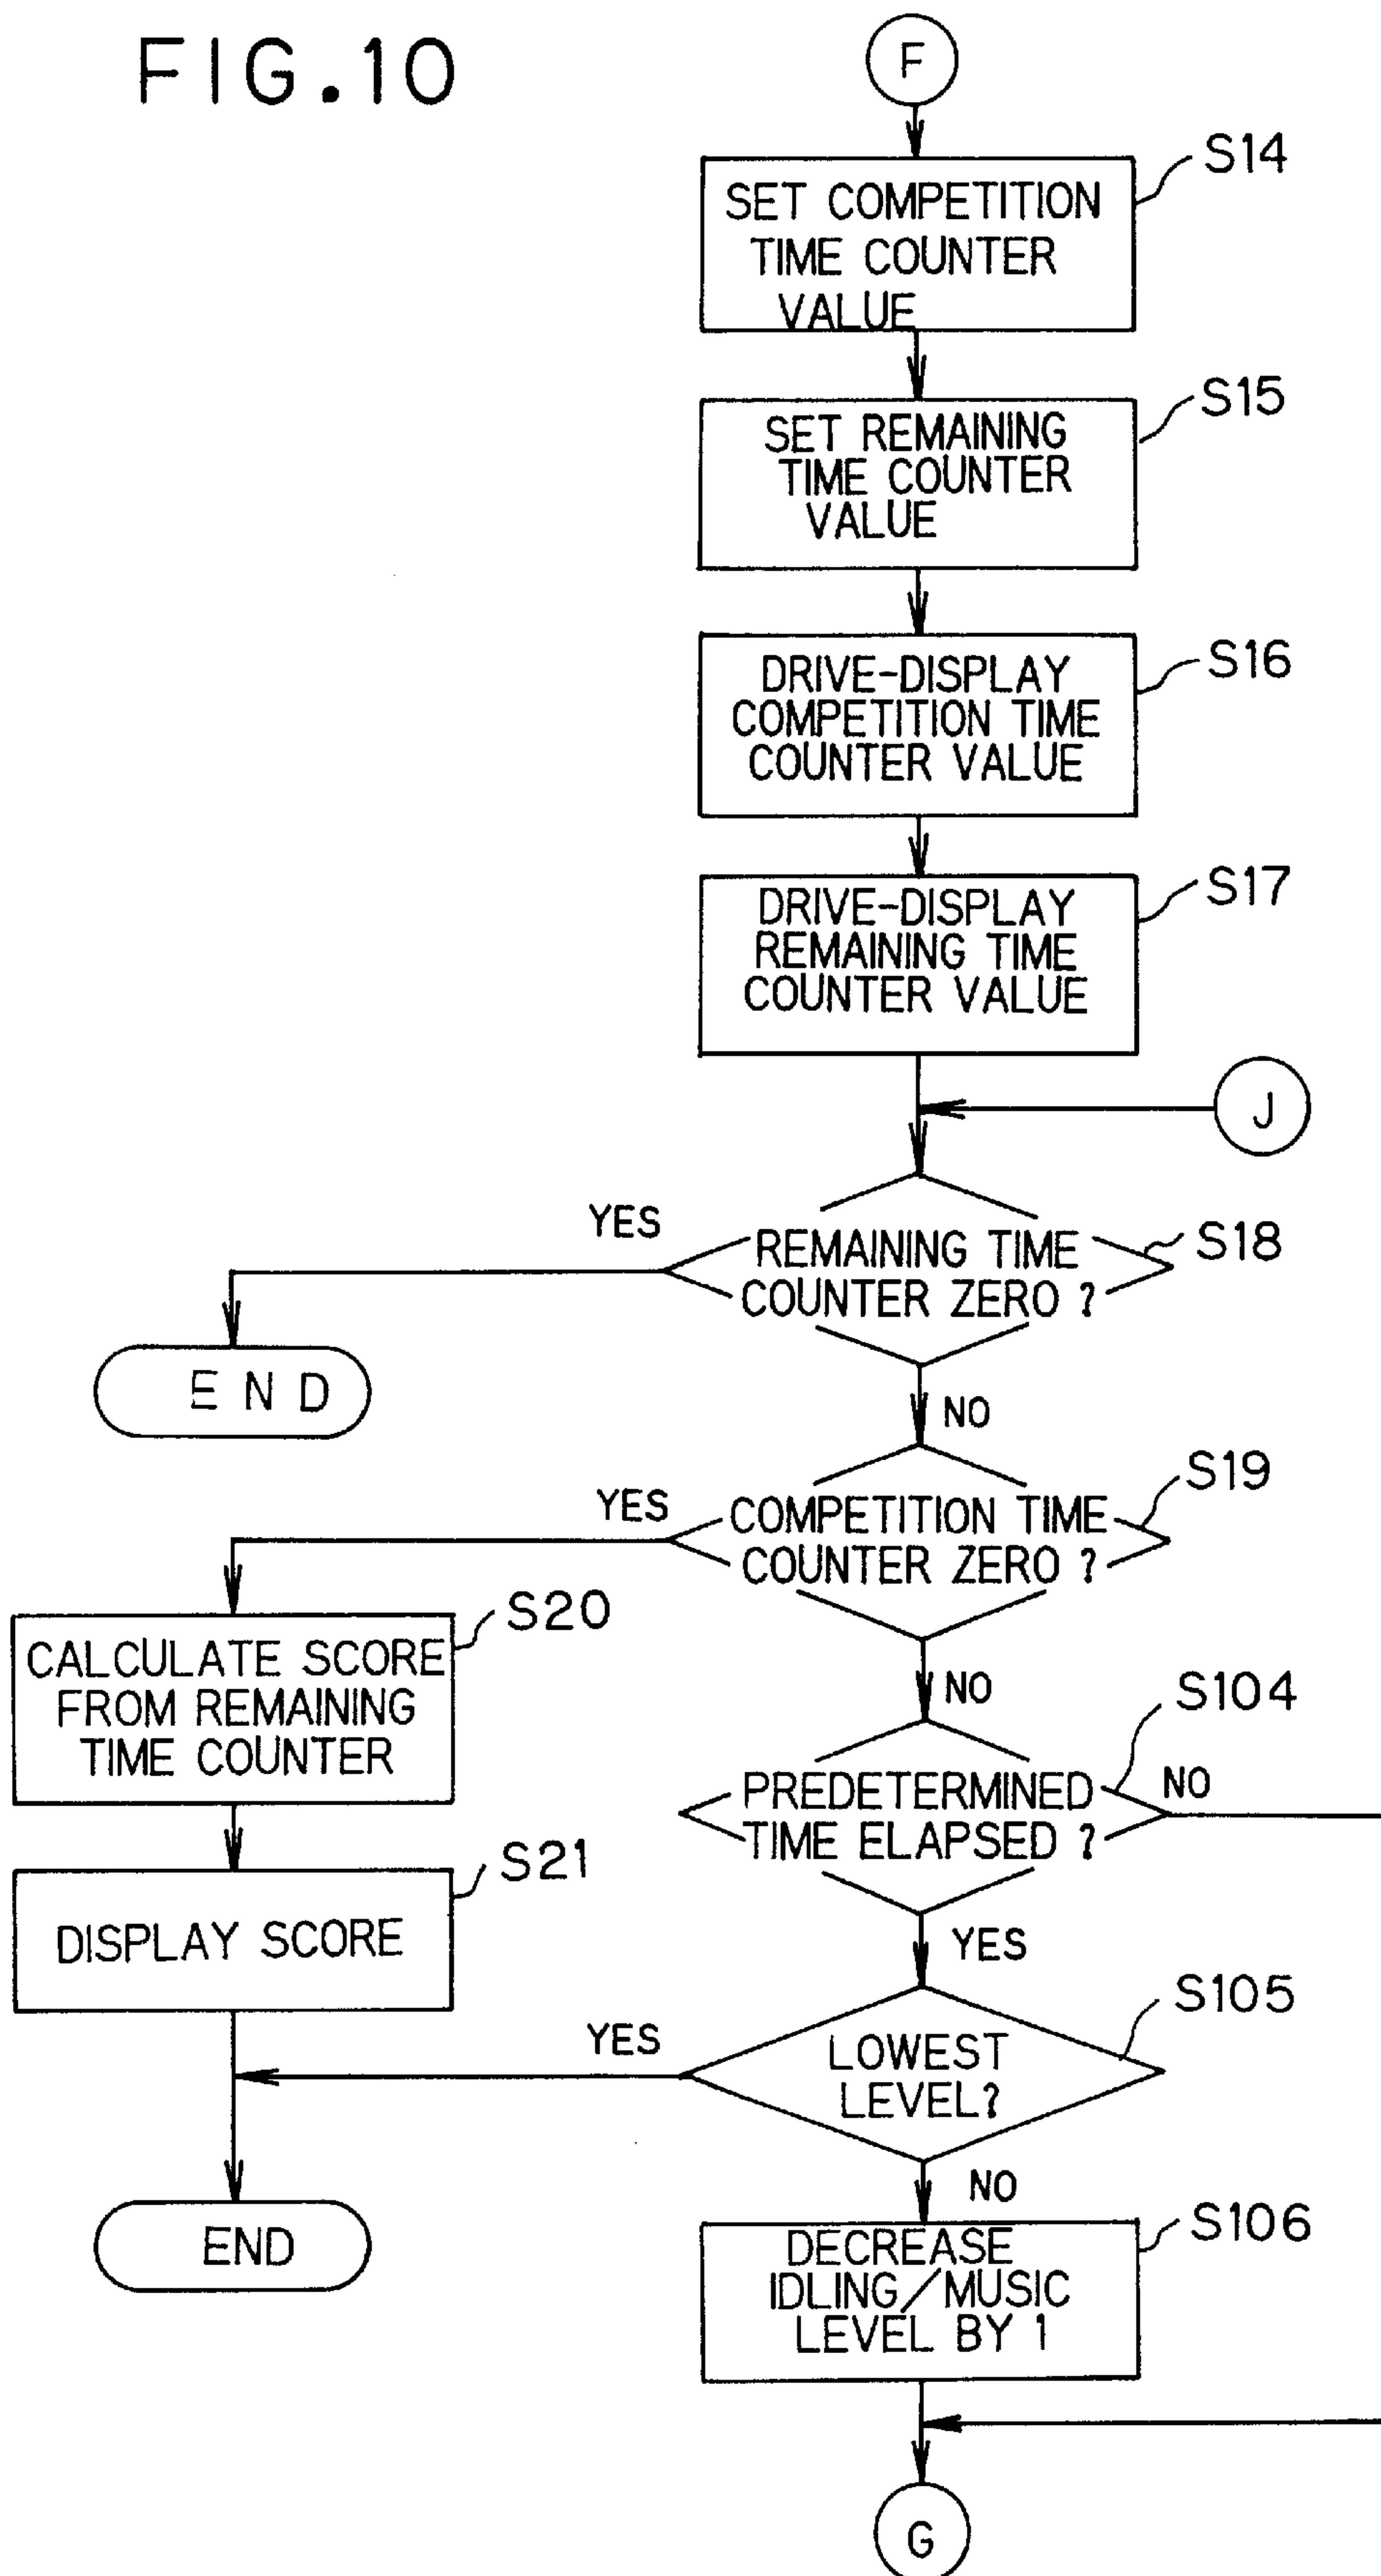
FIG.10

F

SET COMPETITION TIME COUNTER VALUE
S14

SET REMAINING TIME COUNTER VALUE
S15

DRIVE-DISPLAY COMPETITION TIME COUNTER VALUE
S16

DRIVE-DISPLAY REMAINING TIME COUNTER VALUE
S17

J

REMAINING TIME COUNTER ZERO ?
S18
YES
END
NO

COMPETITION TIME COUNTER ZERO ?
S19
YES
NO

CALCULATE SCORE FROM REMAINING TIME COUNTER
S20

DISPLAY SCORE
S21

PREDETERMINED TIME ELAPSED ?
S104
NO
YES

LOWEST LEVEL?
S105
YES
NO

END

DECREASE IDLING/MUSIC LEVEL BY 1
S106

G